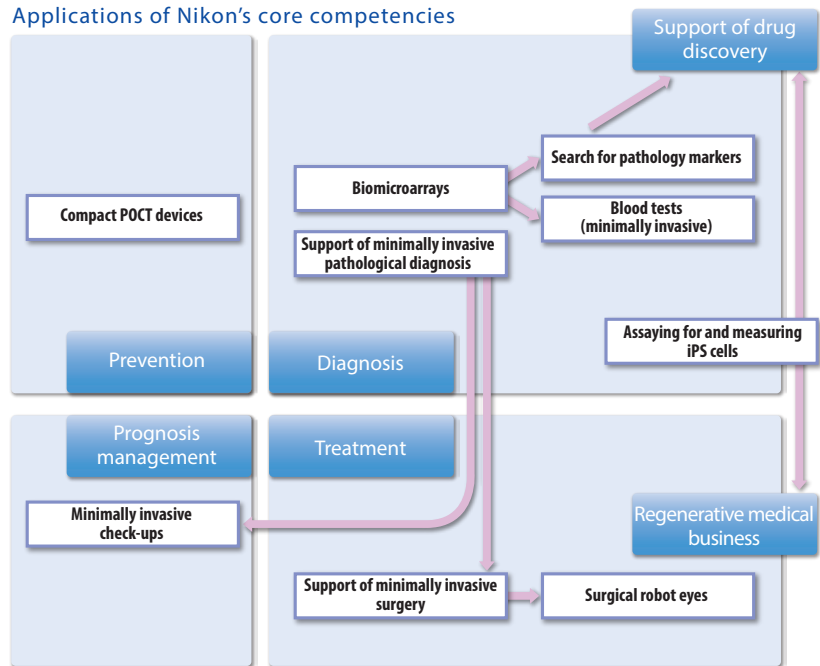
Applications of Nikon's core competencies

Support of drug discovery

Compact POCT devices

Biomicroarrays

Search for pathology markers

Blood tests (minimally invasive)

Support of minimally invasive pathological diagnosis

Assaying for and measuring iPS cells

Prevention

Diagnosis

Prognosis management

Treatment

Minimally invasive check-ups

Regenerative medical business

Support of minimally invasive surgery

Surgical robot eyes